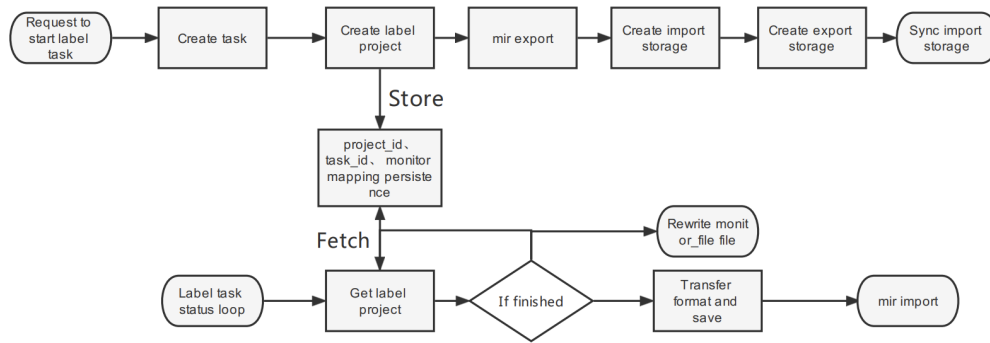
Request to start label task

Create task

Create label project

mir export

Create import storage

Create export storage

Sync import storage

Store

project_id、task_id、 monitor mapping persistence

Fetch

Rewrite monitor_file file

Label task status loop

Get label project

If finished

Transfer format and save

mir import